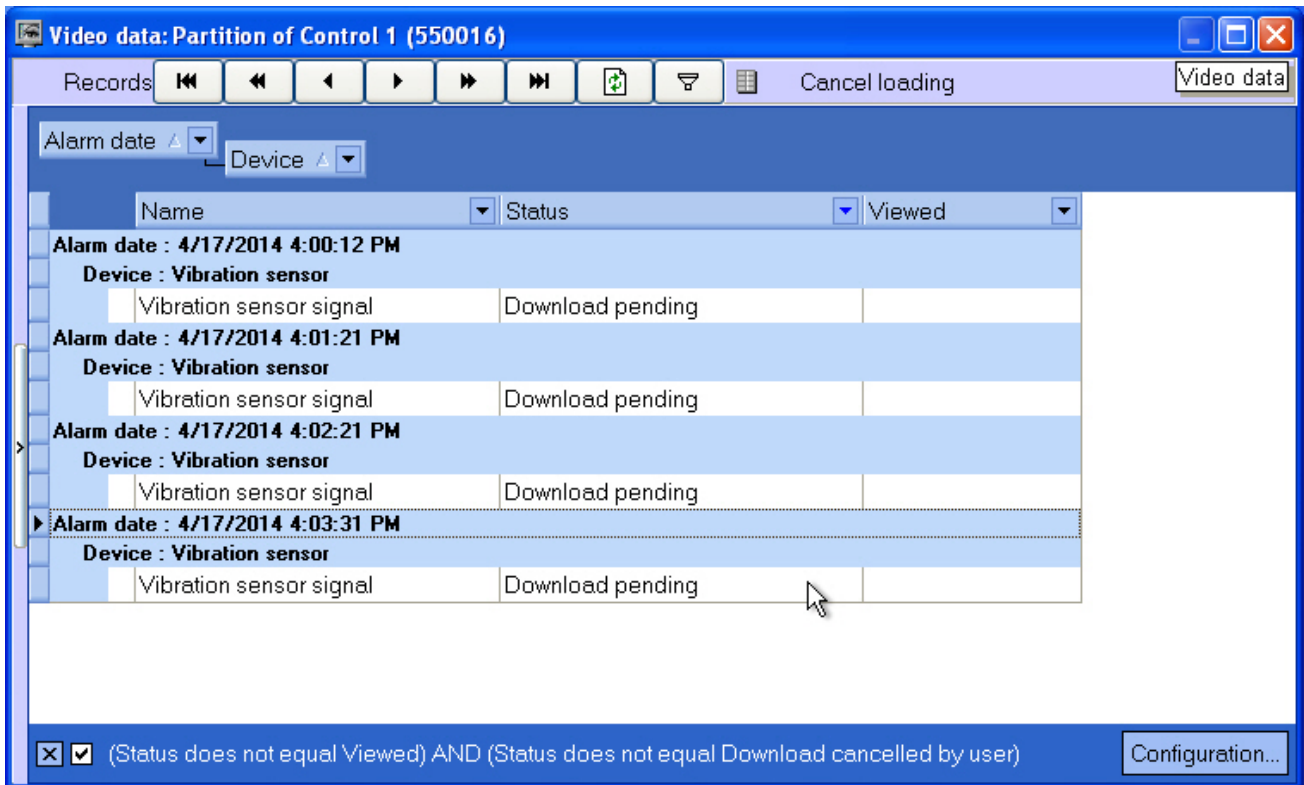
Video data: Partition of Control 1 (550016)

Records Cancel loading Video data

Alarm date
Device

| Name | Status | Viewed |
|---|---|---|
| Alarm date : 4/17/2014 4:00:12 PM | | |
| Device : Vibration sensor | | |
| Vibration sensor signal | Download pending | |
| Alarm date : 4/17/2014 4:01:21 PM | | |
| Device : Vibration sensor | | |
| Vibration sensor signal | Download pending | |
| Alarm date : 4/17/2014 4:02:21 PM | | |
| Device : Vibration sensor | | |
| Vibration sensor signal | Download pending | |
| Alarm date : 4/17/2014 4:03:31 PM | | |
| Device : Vibration sensor | | |
| Vibration sensor signal | Download pending | |

(Status does not equal Viewed) AND (Status does not equal Download cancelled by user)

Configuration...